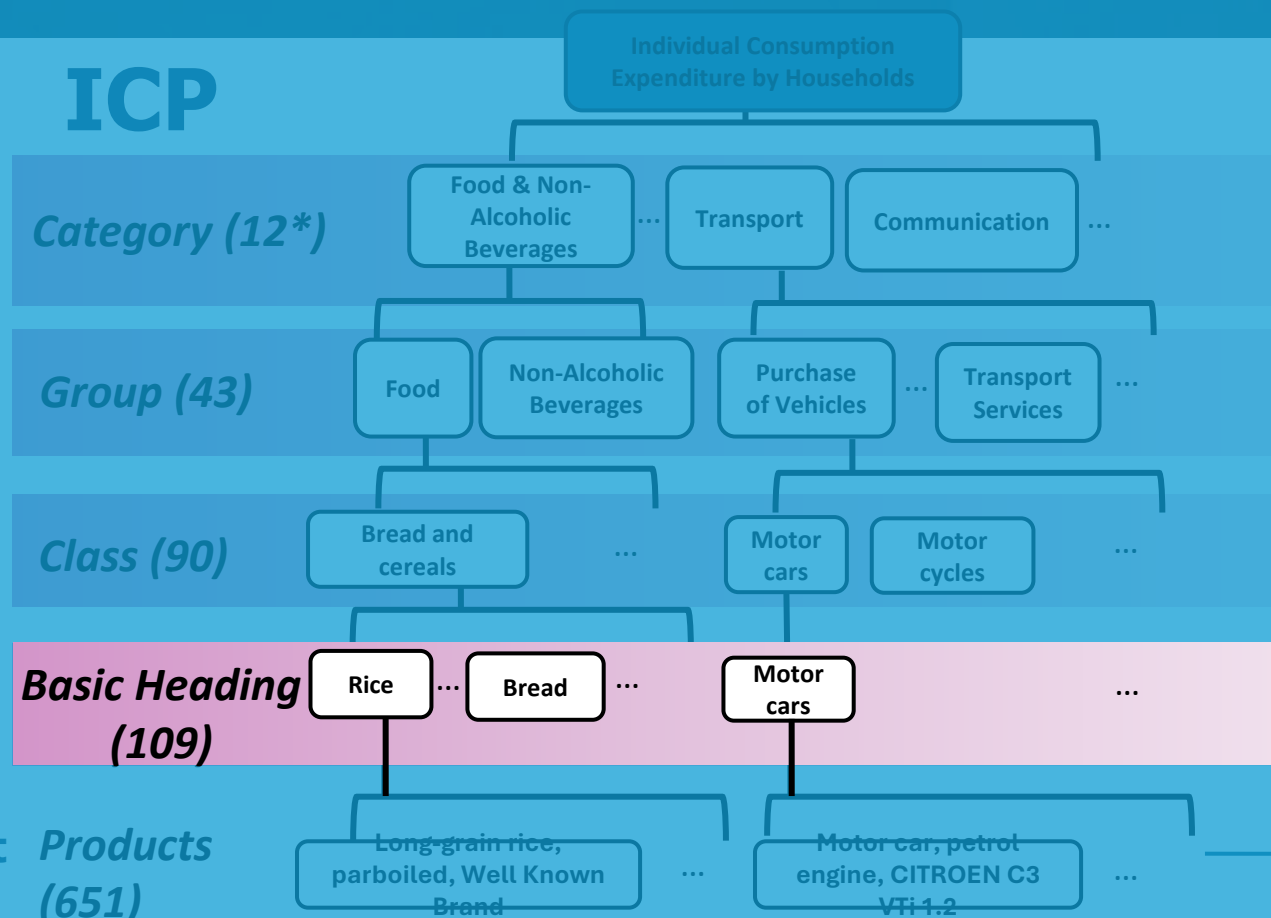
ICP

Individual Consumption Expenditure by Households

Category (12*)

Food & Non-Alcoholic Beverages ... Transport Communication ...

Group (43)

Food Non-Alcoholic Beverages Purchase of Vehicles ... Transport Services ...

Class (90)

Bread and cereals ... Motor cars Motor cycles ...

Basic Heading (109)

Rice ... Bread ... Motor cars ...

Products (651)

Long-grain rice, parboiled, Well Known Brand ... Motor car, petrol engine, CITROEN C3 VTi 1.2 ...